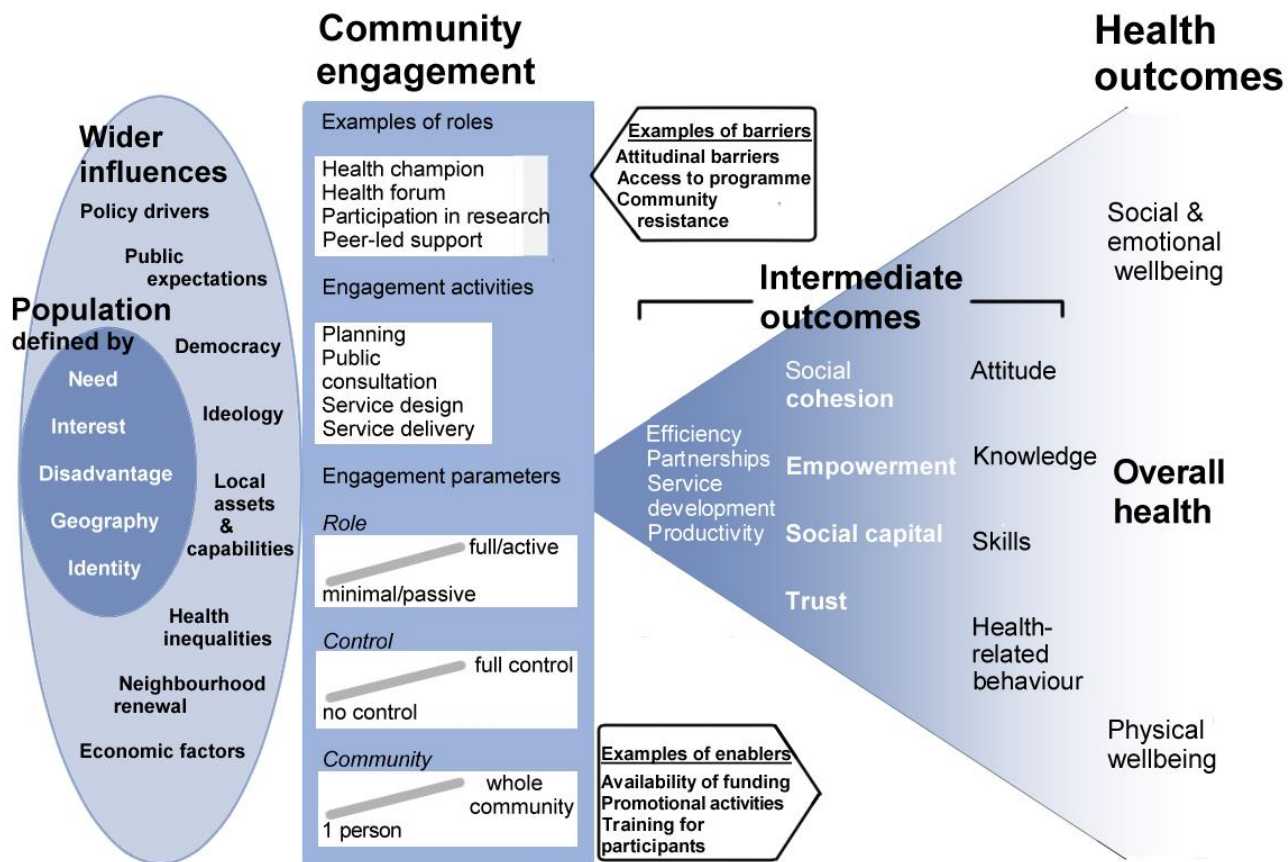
Wider influences
Policy drivers
Public expectations
Democracy
Ideology
Local assets & capabilities
Health inequalities
Neighbourhood renewal
Economic factors

Population defined by
Need
Interest
Disadvantage
Geography
Identity

Community engagement
Examples of roles
Health champion
Health forum
Participation in research
Peer-led support
Engagement activities
Planning
Public consultation
Service design
Service delivery
Engagement parameters
Role
full/active
minimal/passive
Control
full control
no control
Community
whole community
1 person

Examples of barriers
Attitudinal barriers
Access to programme
Community resistance

Examples of enablers
Availability of funding
Promotional activities
Training for participants

Intermediate outcomes
Efficiency
Partnerships
Service development
Productivity
Social cohesion
Empowerment
Social capital
Trust
Attitude
Knowledge
Skills
Health-related behaviour

Health outcomes
Social & emotional wellbeing
Overall health
Physical wellbeing